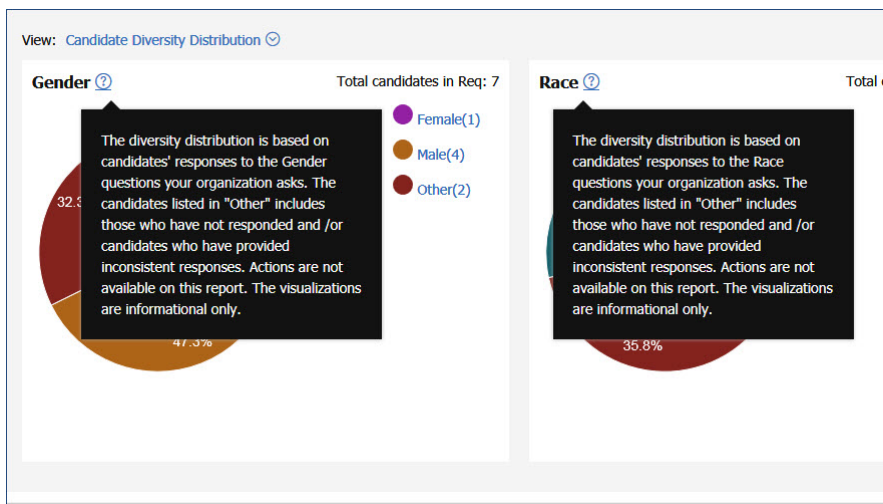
View: Candidate Diversity Distribution

Gender ?

Total candidates in Req: 7

The diversity distribution is based on candidates' responses to the Gender questions your organization asks. The candidates listed in "Other" includes those who have not responded and /or candidates who have provided inconsistent responses. Actions are not available on this report. The visualizations are informational only.

Female(1)

Male(4)

Other(2)

32.3

47.3%

Race ?

Total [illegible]

The diversity distribution is based on candidates' responses to the Race questions your organization asks. The candidates listed in "Other" includes those who have not responded and /or candidates who have provided inconsistent responses. Actions are not available on this report. The visualizations are informational only.

35.8%